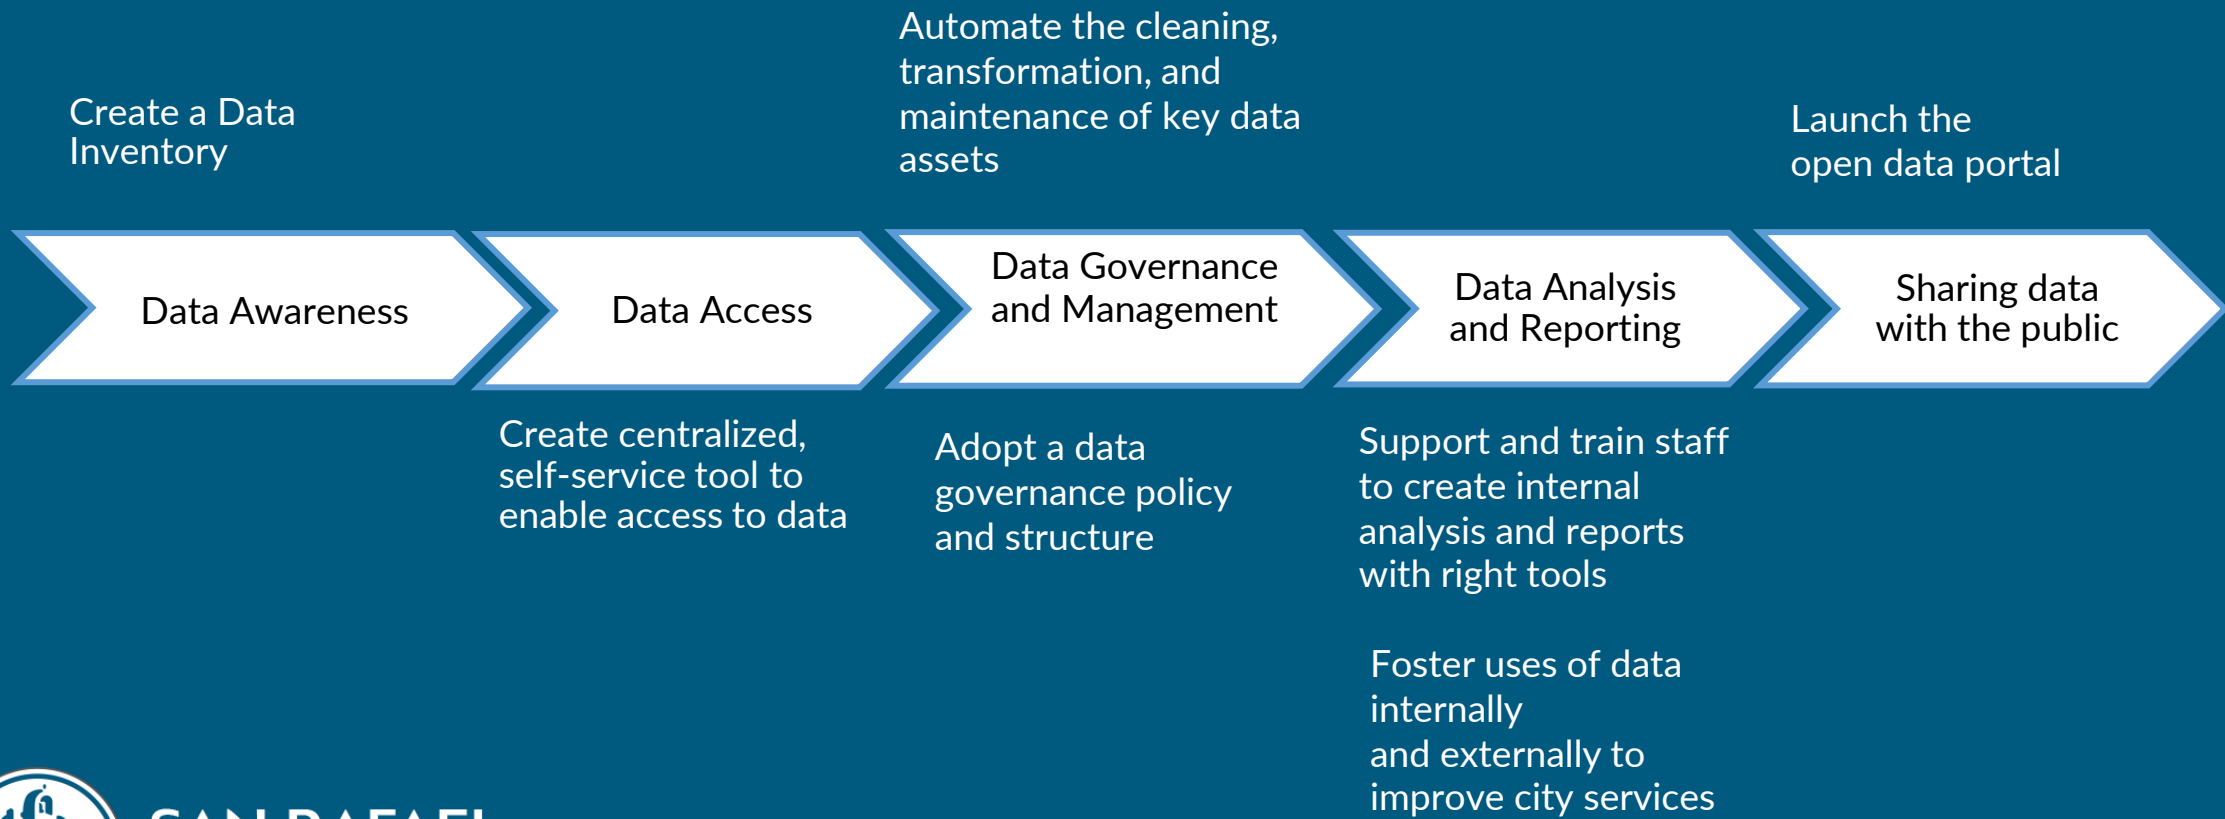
Create a Data Inventory

Automate the cleaning, transformation, and maintenance of key data assets

Launch the open data portal

Data Awareness

Data Access

Data Governance and Management

Data Analysis and Reporting

Sharing data with the public

Create centralized, self-service tool to enable access to data

Adopt a data governance policy and structure

Support and train staff to create internal analysis and reports with right tools

Foster uses of data internally and externally to improve city services

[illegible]